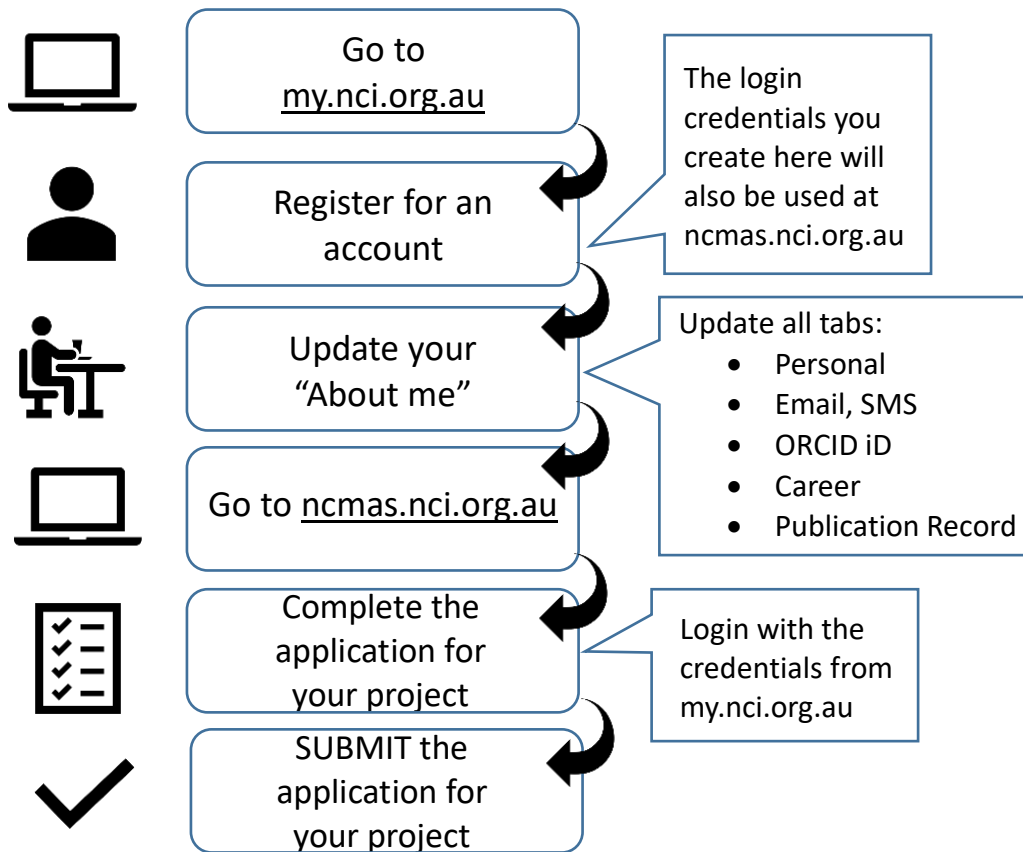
Go to my.nci.org.au

The login credentials you create here will also be used at ncmas.nci.org.au

Register for an account

Update your "About me"

Update all tabs:
- Personal
- Email, SMS
- ORCID iD
- Career
- Publication Record

Go to ncmas.nci.org.au

Complete the application for your project

Login with the credentials from my.nci.org.au

SUBMIT the application for your project